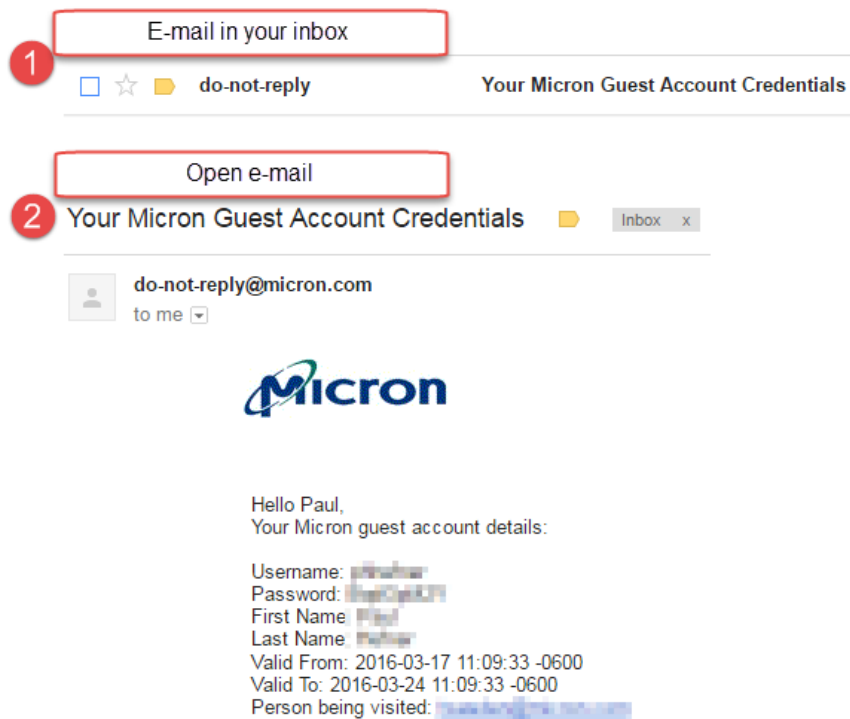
1

E-mail in your inbox

do-not-reply

Your Micron Guest Account Credentials

Open e-mail

2

Your Micron Guest Account Credentials

Inbox x

do-not-reply@micron.com

to me

Micron

Hello Paul,
Your Micron guest account details:

Username: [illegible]
Password: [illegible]
First Name: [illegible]
Last Name: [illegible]
Valid From: 2016-03-17 11:09:33 -0600
Valid To: 2016-03-24 11:09:33 -0600
Person being visited: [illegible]